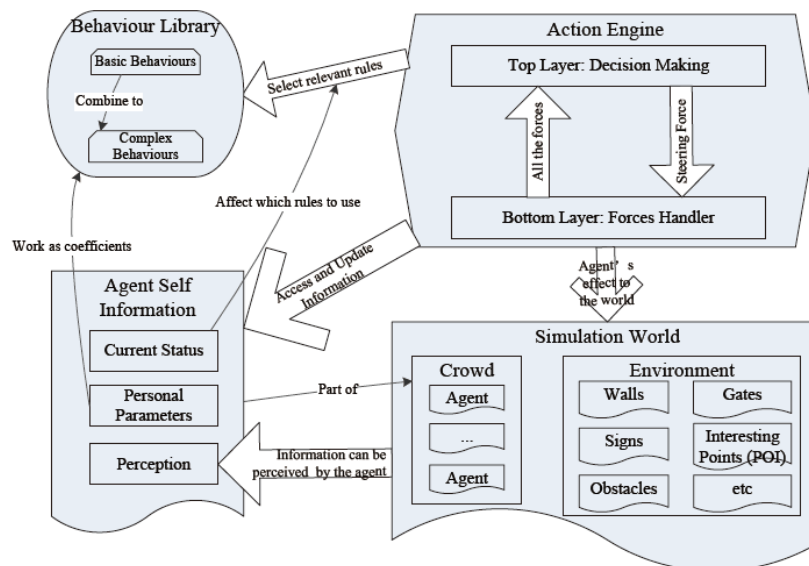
Behaviour Library

Basic Behaviours

Combine to

Complex Behaviours

Select relevant rules

Action Engine

Top Layer: Decision Making

All the forces

Steering Force

Bottom Layer: Forces Handler

Affect which rules to use

Work as coefficients

Access and Update Information

Agent's effect to the world

Agent Self Information

Current Status

Personal Parameters

Perception

Part of

Information can be perceived by the agent

Simulation World

Crowd

Agent

...

Agent

Environment

Walls

Gates

Signs

Interesting Points (POI)

Obstacles

etc